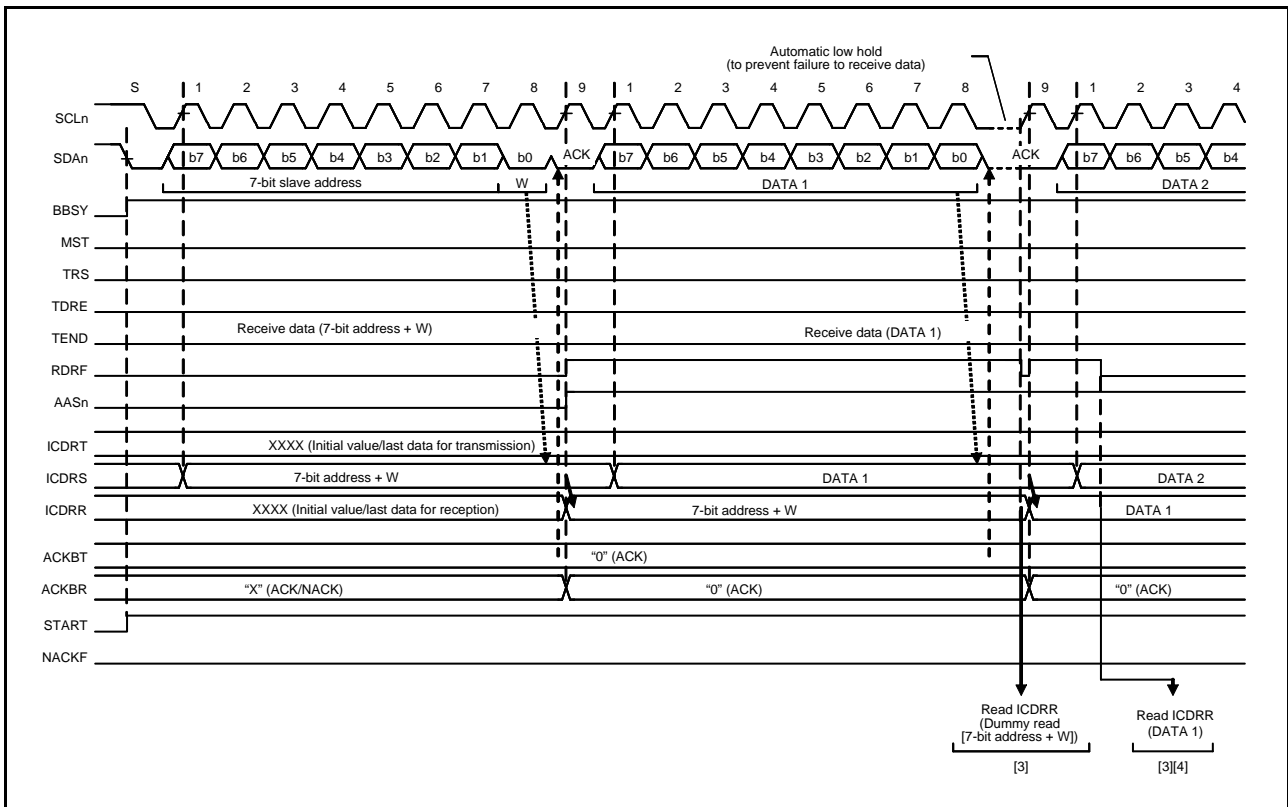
Automatic low hold
(to prevent failure to receive data)

S 1 2 3 4 5 6 7 8 9 1 2 3 4 5 6 7 8 9 1 2 3 4

SCLn

SDAn b7 b6 b5 b4 b3 b2 b1 b0 ACK b7 b6 b5 b4 b3 b2 b1 b0 ACK b7 b6 b5 b4

7-bit slave address W DATA 1 DATA 2

BBSY

MST

TRS

TDRE

TEND Receive data (7-bit address + W) Receive data (DATA 1)

RDRF

AASn

ICDRT XXXX (Initial value/last data for transmission)

ICDRS 7-bit address + W DATA 1 DATA 2

ICDRR XXXX (Initial value/last data for reception) 7-bit address + W DATA 1

ACKBT "0" (ACK)

ACKBR "X" (ACK/NACK) "0" (ACK) "0" (ACK)

START

NACKF

Read ICDRR
(Dummy read
[7-bit address + W])
[3]

Read ICDRR
(DATA 1)
[3][4]